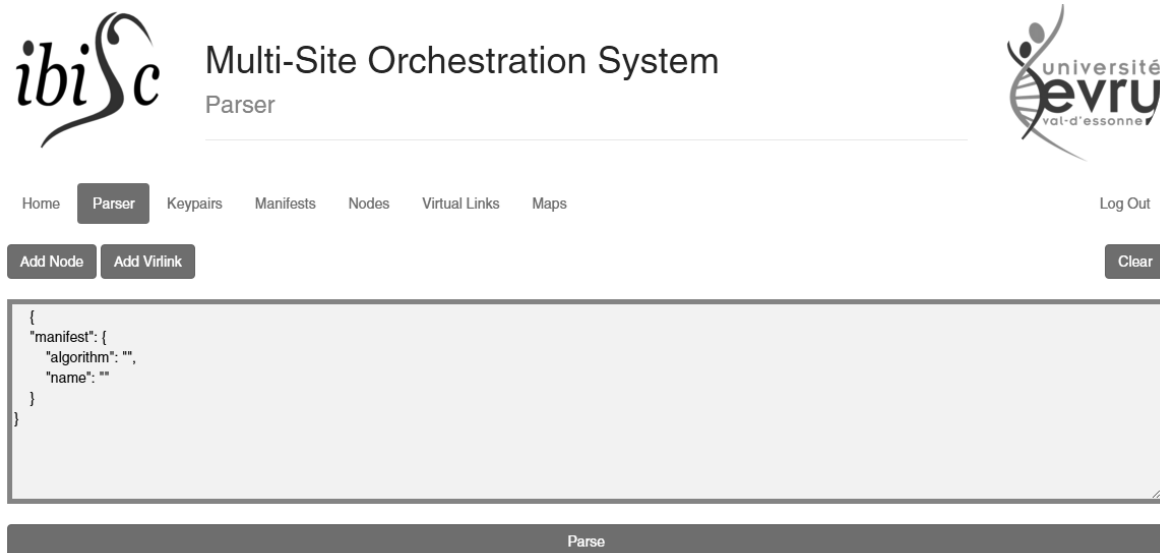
ibisc

Multi-Site Orchestration System

Parser

université evry val-d'essonne

Home Parser Keypairs Manifests Nodes Virtual Links Maps Log Out

Add Node Add Virlink Clear

{
"manifest": {
"algorithm": "",
"name": ""
}
}

Parse